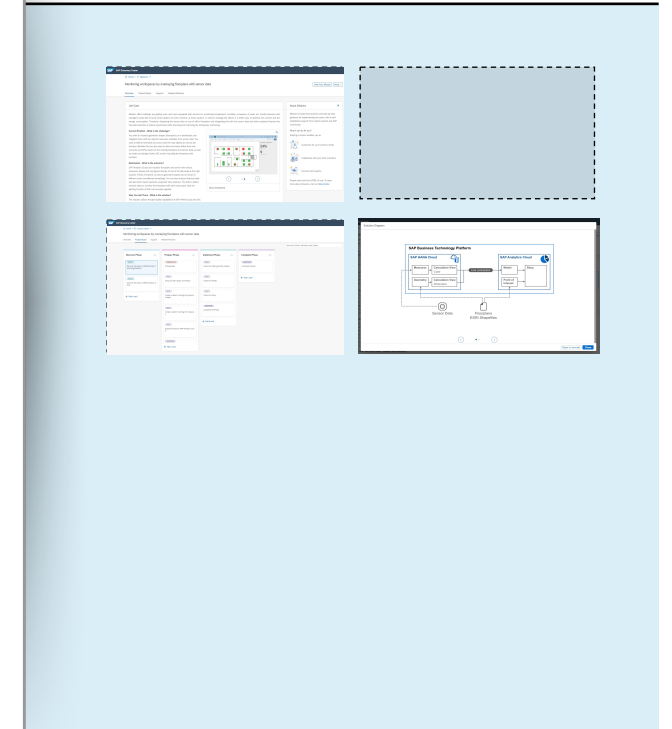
Monitoring workspaces by overlaying floorplans with sensor data

Monitoring workspaces by overlaying floorplans with sensor data

SAP Business Technology Platform

SAP HANA Cloud

SAP Analytics Cloud

Sensor Data

Floorplans (ESRI Shapefiles)